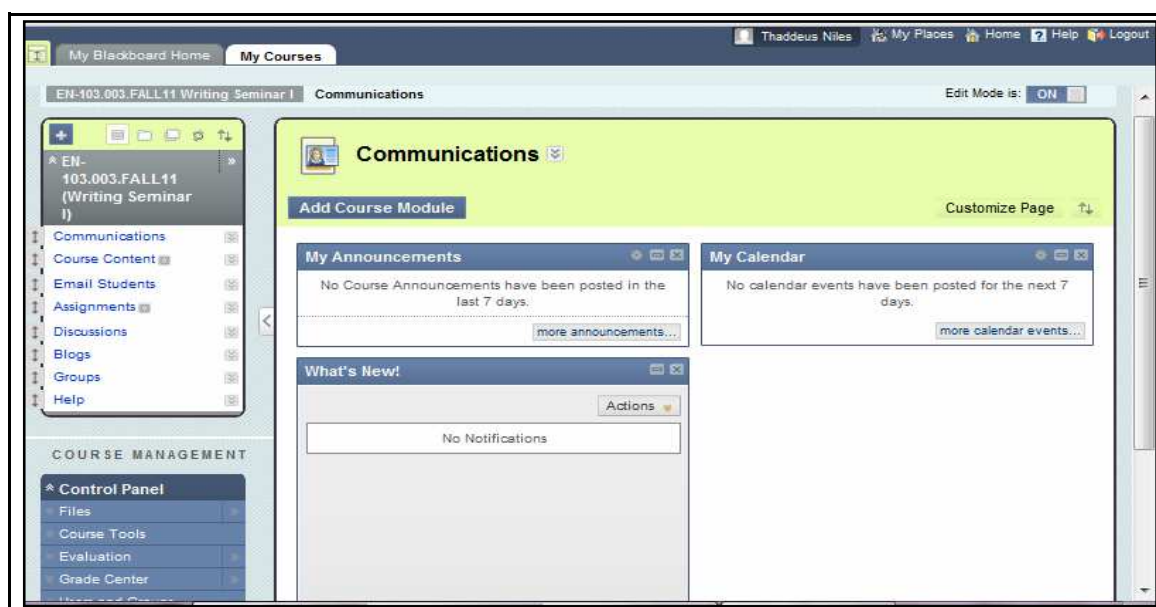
My Blackboard Home My Courses

Thaddeus Niles My Places Home Help Logout

EN-103.003.FALL11 Writing Seminar I Communications

Edit Mode is: ON

EN-103.003.FALL11 (Writing Seminar I)

Communications
Course Content
Email Students
Assignments
Discussions
Blogs
Groups
Help

COURSE MANAGEMENT

Control Panel
Files
Course Tools
Evaluation
Grade Center

Communications

Add Course Module

Customize Page

My Announcements

No Course Announcements have been posted in the last 7 days.

more announcements...

My Calendar

No calendar events have been posted for the next 7 days.

more calendar events...

What's New!

Actions

No Notifications